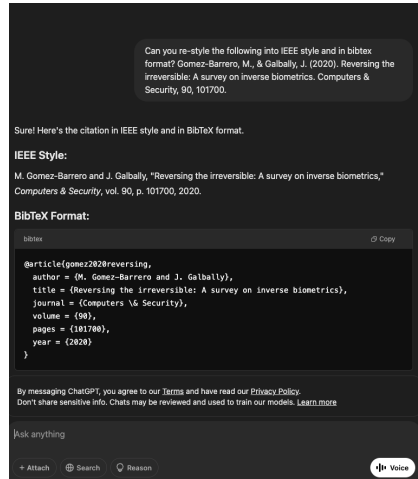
Can you re-style the following into IEEE style and in bibtex format? Gomez-Barrero, M., & Galbally, J. (2020). Reversing the irreversible: A survey on inverse biometrics. Computers & Security, 90, 101700.

Sure! Here's the citation in IEEE style and in BibTeX format.

IEEE Style:

M. Gomez-Barrero and J. Galbally, "Reversing the irreversible: A survey on inverse biometrics," Computers & Security, vol. 90, p. 101700, 2020.

BibTeX Format:

bibtex

Copy

@article{gomez2020reversing,
  author = {M. Gomez-Barrero and J. Galbally},
  title = {Reversing the irreversible: A survey on inverse biometrics},
  journal = {Computers \& Security},
  volume = {90},
  pages = {101700},
  year = {2020}
}

By messaging ChatGPT, you agree to our Terms and have read our Privacy Policy. Don't share sensitive info. Chats may be reviewed and used to train our models. Learn more

Ask anything

+ Attach

Search

Reason

Voice